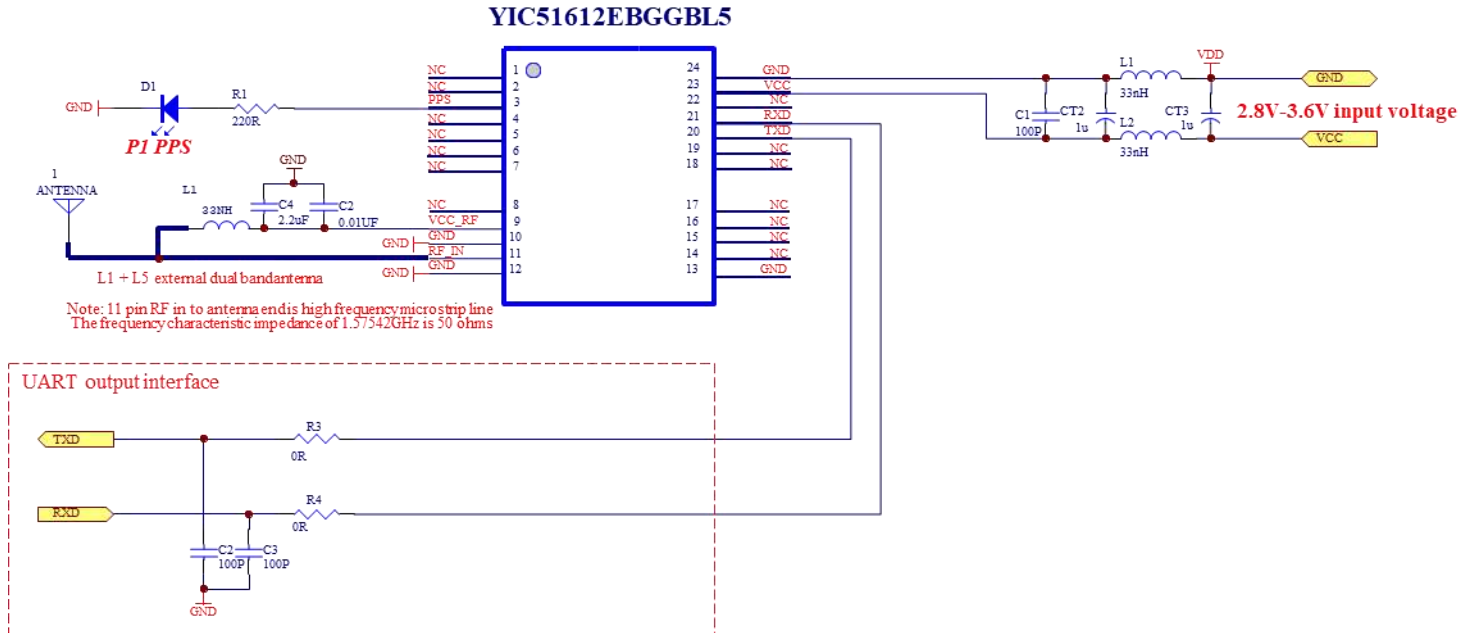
YIC51612EBGGBL5

GND D1 R1 220R
P1 PPS

1 ANTENNA
L1 33NH
GND
C4 2.2uF
C2 0.01UF

L1 + L5 external dual bandantenna

Note: 11 pin RF in to antenna endis high frequency microstrip line
The frequency characteristic impedance of 1.57542GHz is 50 ohms

| Pin | Name | Pin | Name |
|---|---|---|---|
| 1 | NC | 24 | GND |
| 2 | NC | 23 | VCC |
| 3 | PPS | 22 | NC |
| 4 | NC | 21 | RXD |
| 5 | NC | 20 | TXD |
| 6 | NC | 19 | NC |
| 7 | NC | 18 | NC |
| 8 | NC | 17 | NC |
| 9 | VCC_RF | 16 | NC |
| 10 | GND | 15 | NC |
| 11 | RF_IN | 14 | NC |
| 12 | GND | 13 | GND |

GND
GND

L1 33nH
VDD
GND
C1 100P
CT2 1u
L2 33nH
CT3 1u
2.8V-3.6V input voltage
VCC

UART output interface

TXD
R3 0R
RXD
R4 0R
C2 100P
C3 100P
GND